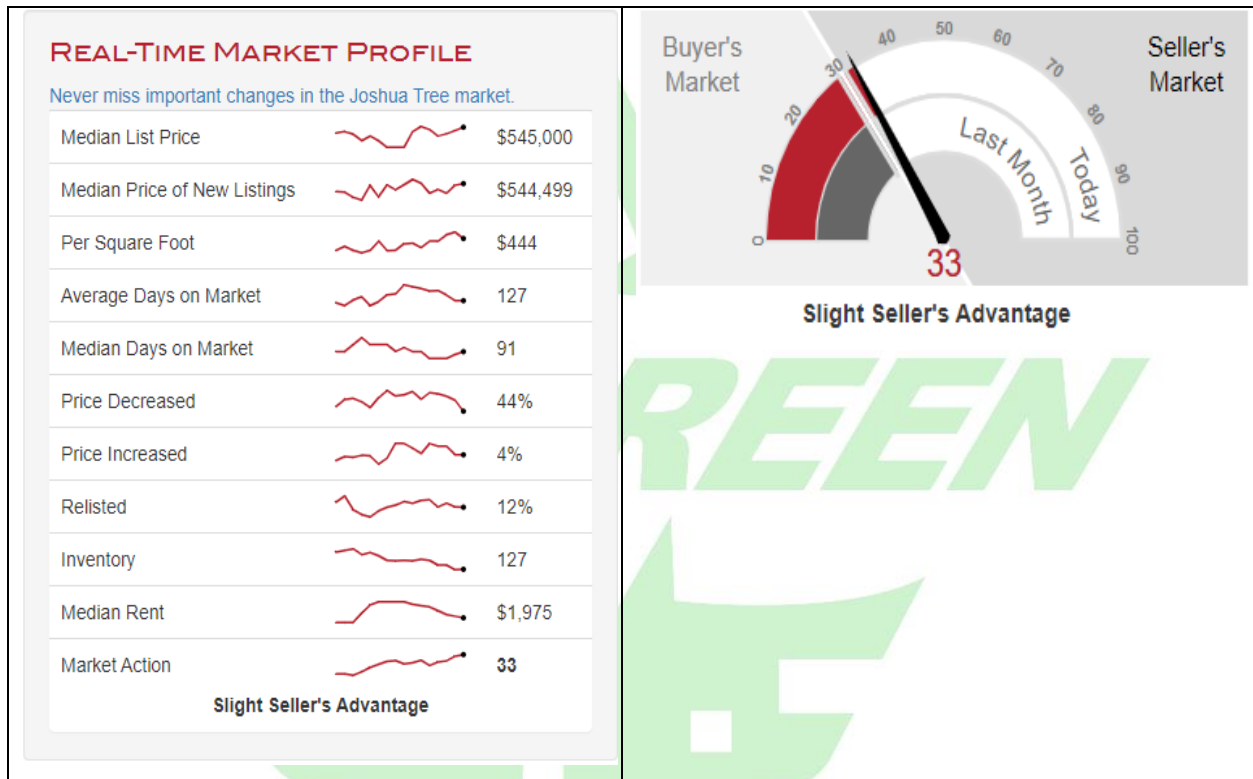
Real-Time Market Profile

Never miss important changes in the Joshua Tree market.

| | |
|---|---|
| Median List Price | $545,000 |
| Median Price of New Listings | $544,499 |
| Per Square Foot | $444 |
| Average Days on Market | 127 |
| Median Days on Market | 91 |
| Price Decreased | 44% |
| Price Increased | 4% |
| Relisted | 12% |
| Inventory | 127 |
| Median Rent | $1,975 |
| Market Action | 33 |

Slight Seller's Advantage

Buyer's Market

Seller's Market

0 10 20 30 40 50 60 70 80 90 100

Last Month

Today

33

Slight Seller's Advantage

REEN